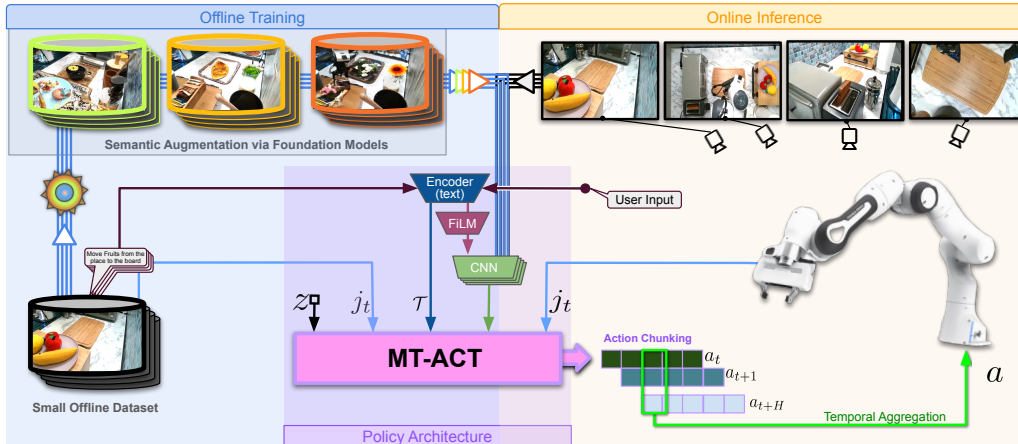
Offline Training

Online Inference

Semantic Augmentation via Foundation Models

Encoder (text)

User Input

FiLM

Move Fruits from the place to the board

CNN

$z$

$j_t$

$\tau$

$j_t$

MT-ACT

Action Chunking

$a_t$

$a_{t+1}$

$a_{t+H}$

$a$

Small Offline Dataset

Temporal Aggregation

Policy Architecture